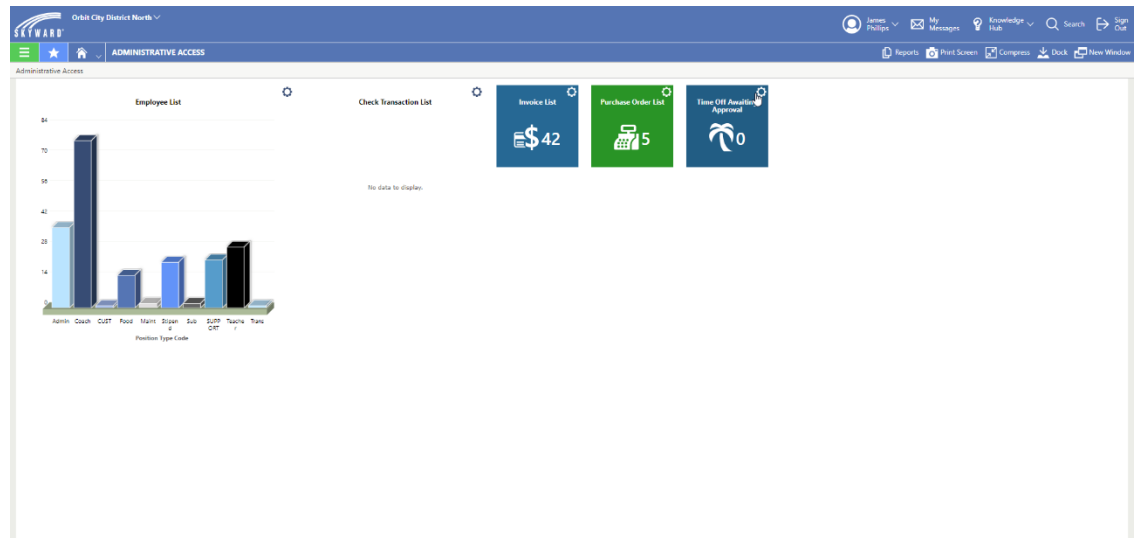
SKYWARD

Orbit City District North

James Phillips

My Messages

Knowledge Hub

Search

Sign Out

ADMINISTRATIVE ACCESS

Reports Print Screen Compress Dock New Window

Administrative Access

Employee List

84
70
56
42
28
14
0

Admin Coach CUST Food Maint Stipend Sub SUPPORT Teacher Trans

Position Type Code

Check Transaction List

No data to display.

Invoice List

$42

Purchase Order List

5

Time Off Awaiting Approval

0